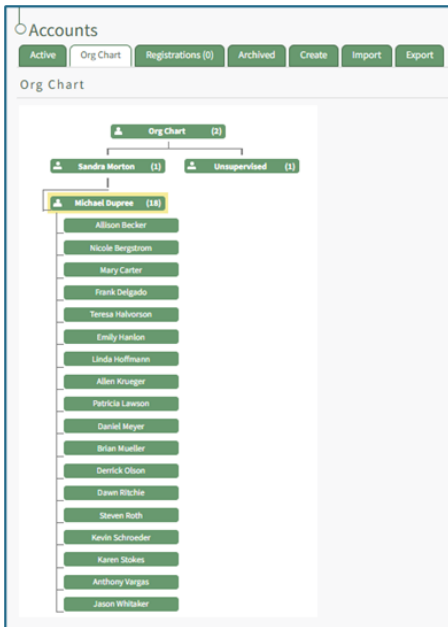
Accounts

Active | Org Chart | Registrations (0) | Archived | Create | Import | Export

Org Chart

Org Chart (2)

Sandra Morton (1)

Unsupervised (1)

Michael Dupree (18)

Allison Becker

Nicole Bergstrom

Mary Carter

Frank Delgado

Teresa Halvorson

Emily Hanlon

Linda Hoffmann

Allen Krueger

Patricia Lawson

Daniel Meyer

Brian Mueller

Derrick Olson

Dawn Ritchie

Steven Roth

Kevin Schroeder

Karen Stokes

Anthony Vargas

Jason Whitaker